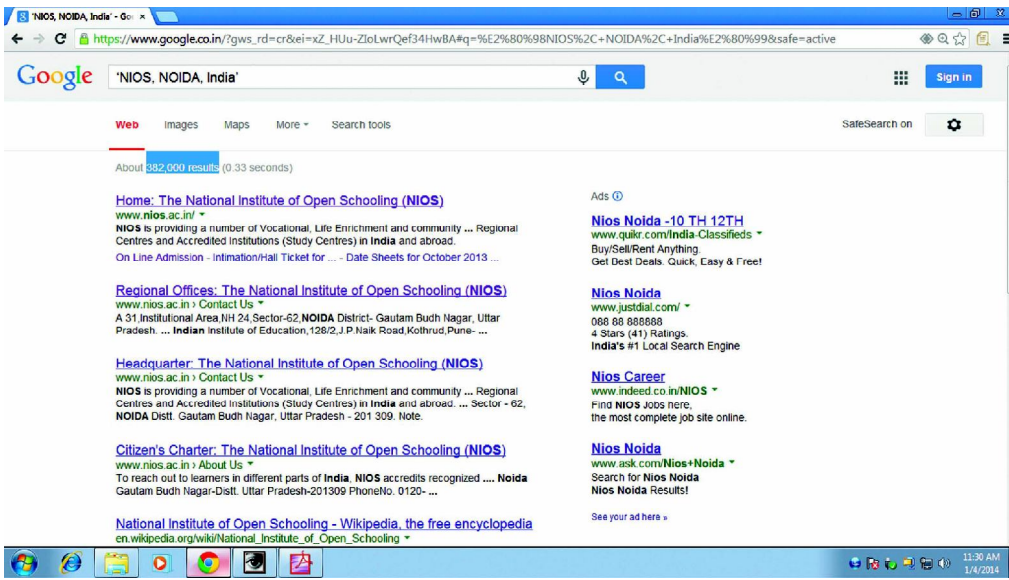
'NIOS, NOIDA, India' - Go ×

https://www.google.co.in/?gws_rd=cr&ei=xZ_HUu-ZloLwrQef34HwBA#q=%E2%80%98NIOS%2C+NOIDA%2C+India%E2%80%99&safe=active

Google 'NIOS, NOIDA, India'

Sign in

Web Images Maps More Search tools SafeSearch on

About 382,000 results (0.33 seconds)

Home: The National Institute of Open Schooling (NIOS)
www.nios.ac.in/
NIOS is providing a number of Vocational, Life Enrichment and community ... Regional Centres and Accredited Institutions (Study Centres) in India and abroad.
On Line Admission - Intimation/Hall Ticket for ... - Date Sheets for October 2013 ...

Regional Offices: The National Institute of Open Schooling (NIOS)
www.nios.ac.in › Contact Us
A 31,Institutional Area,NH 24,Sector-62,NOIDA District- Gautam Budh Nagar, Uttar Pradesh. ... Indian Institute of Education,128/2,J.P.Naik Road,Kothrud,Pune- ...

Headquarter: The National Institute of Open Schooling (NIOS)
www.nios.ac.in › Contact Us
NIOS is providing a number of Vocational, Life Enrichment and community ... Regional Centres and Accredited Institutions (Study Centres) in India and abroad. ... Sector - 62, NOIDA Distt. Gautam Budh Nagar, Uttar Pradesh - 201 309. Note.

Citizen's Charter: The National Institute of Open Schooling (NIOS)
www.nios.ac.in › About Us
To reach out to learners in different parts of India, NIOS accredits recognized .... Noida Gautam Budh Nagar-Distt. Uttar Pradesh-201309 PhoneNo. 0120- ...

National Institute of Open Schooling - Wikipedia, the free encyclopedia
en.wikipedia.org/wiki/National_Institute_of_Open_Schooling

Ads

Nios Noida -10 TH 12TH
www.quikr.com/India-Classifieds
Buy/Sell/Rent Anything.
Get Best Deals. Quick, Easy & Free!

Nios Noida
www.justdial.com/
088 88 888888
4 Stars (41) Ratings.
India's #1 Local Search Engine

Nios Career
www.indeed.co.in/NIOS
Find NIOS Jobs here,
the most complete job site online.

Nios Noida
www.ask.com/Nios+Noida
Search for Nios Noida
Nios Noida Results!

See your ad here »

11:30 AM
1/4/2014